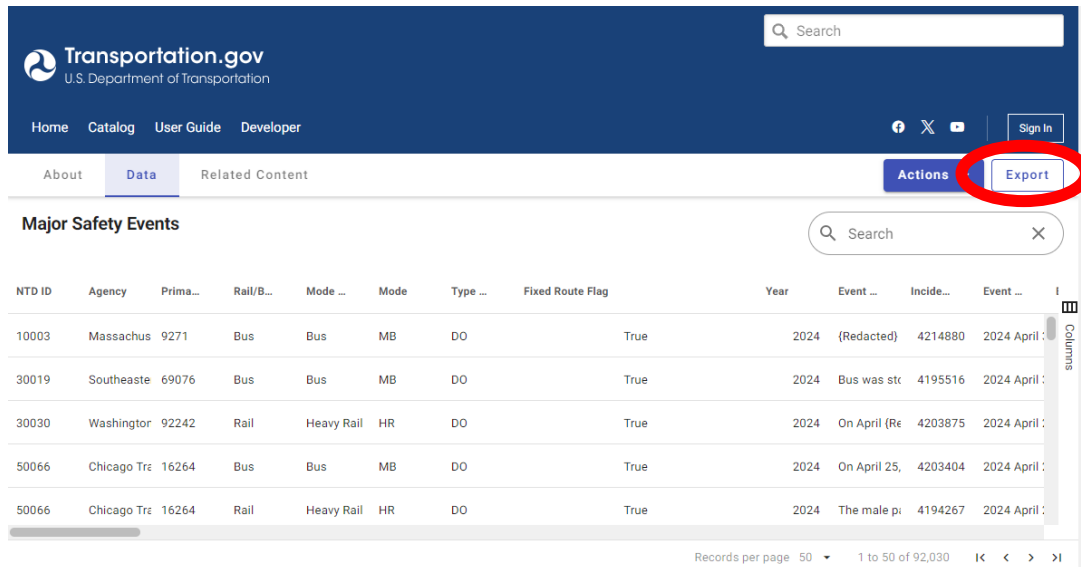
Search

Transportation.gov
U.S. Department of Transportation

Home Catalog User Guide Developer

Sign In

About Data Related Content

Actions Export

Major Safety Events

Search

| NTD ID | Agency | Prima... | Rail/B... | Mode ... | Mode | Type ... | Fixed Route Flag | Year | Event ... | Incide... | Event ... |
|---|---|---|---|---|---|---|---|---|---|---|---|
| 10003 | Massachus | 9271 | Bus | Bus | MB | DO | True | 2024 | {Redacted} | 4214880 | 2024 April |
| 30019 | Southeaste | 69076 | Bus | Bus | MB | DO | True | 2024 | Bus was stc | 4195516 | 2024 April |
| 30030 | Washingtor | 92242 | Rail | Heavy Rail | HR | DO | True | 2024 | On April {Re | 4203875 | 2024 April |
| 50066 | Chicago Tra | 16264 | Bus | Bus | MB | DO | True | 2024 | On April 25, | 4203404 | 2024 April |
| 50066 | Chicago Tra | 16264 | Rail | Heavy Rail | HR | DO | True | 2024 | The male pa | 4194267 | 2024 April |

Columns

Records per page 50 1 to 50 of 92,030